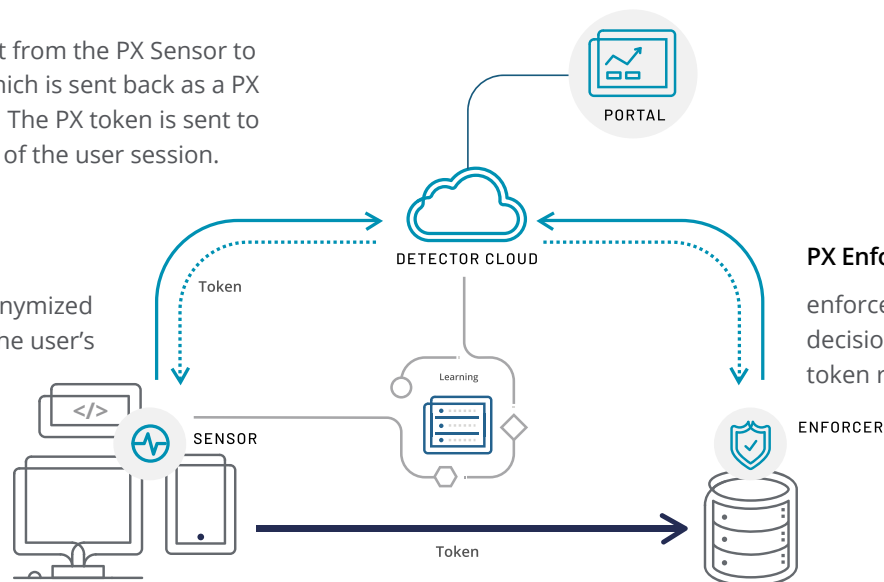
t from the PX Sensor to
hich is sent back as a PX
The PX token is sent to
of the user session.

PORTAL

DETECTOR CLOUD

Token

nymized
he user's

PX Enf

enforce
decisio
token r

Learning

</>

SENSOR

ENFORCER

Token